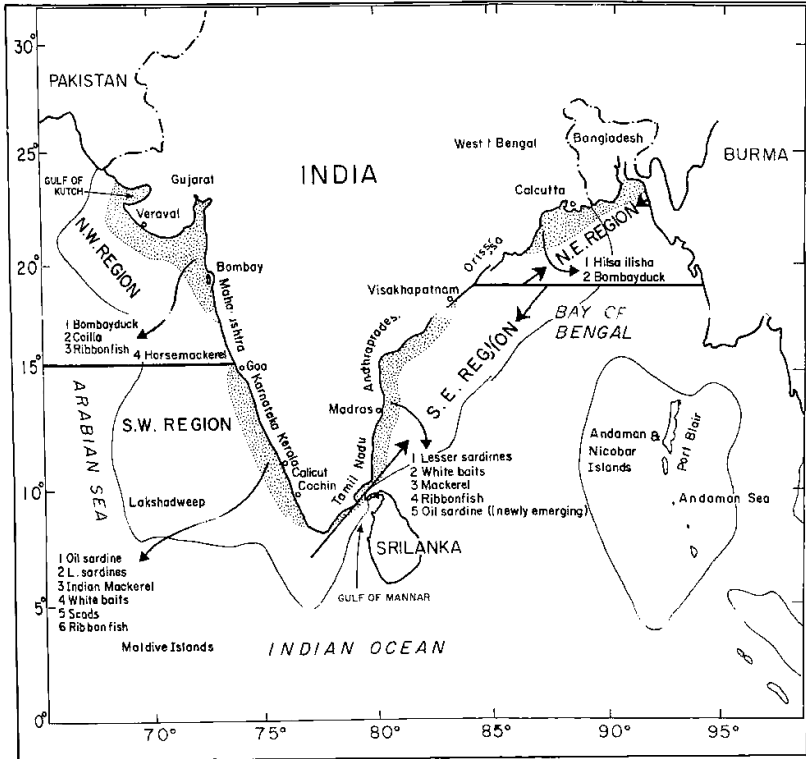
30°
25°
20°
15°
10°
5°
0°
70°
75°
80°
85°
90°
95°

PAKISTAN
INDIA
BURMA
West Bengal
Bangladesh
Gujarat
GULF OF KUTCH
Veravat
N.W. REGION
Calcutta
N.E. REGION
Orissa
1 Hilsa ilisha
2 Bombayduck
Bombay
Maharashtra
Visakhapatnam
Andhrapradesh
BAY OF BENGAL
1 Bombayduck
2 Coilia
3 Ribbonfish
4 Horsemackerel
Goa
Karnataka
Kerala
S.E. REGION
ARABIAN SEA
S.W. REGION
Madras
Calicut
Cochin
Tamil Nadu
Andaman & Nicobar Islands
Port Blair
Andaman Sea
1 Lesser sardines
2 White baits
3 Mackerel
4 Ribbonfish
5 Oil sardine (newly emerging)
Lakshadweep
SRILANKA
1 Oil sardine
2 L. sardines
3 Indian Mackerel
4 White baits
5 Scads
6 Ribbonfish
GULF OF MANNAR
Maldive Islands
INDIAN OCEAN